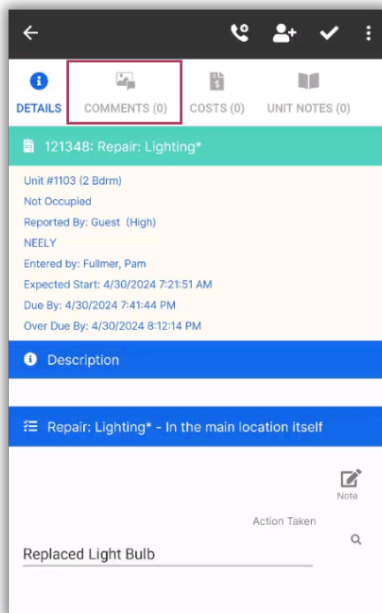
DETAILS
COMMENTS (0)
COSTS (0)
UNIT NOTES (0)

121348: Repair: Lighting*

Unit #1103 (2 Bdrm)
Not Occupied
Reported By: Guest (High)
NEELY
Entered by: Fullmer, Pam
Expected Start: 4/30/2024 7:21:51 AM
Due By: 4/30/2024 7:41:44 PM
Over Due By: 4/30/2024 8:12:14 PM

Description

Repair: Lighting* - In the main location itself

Note

Action Taken

Replaced Light Bulb